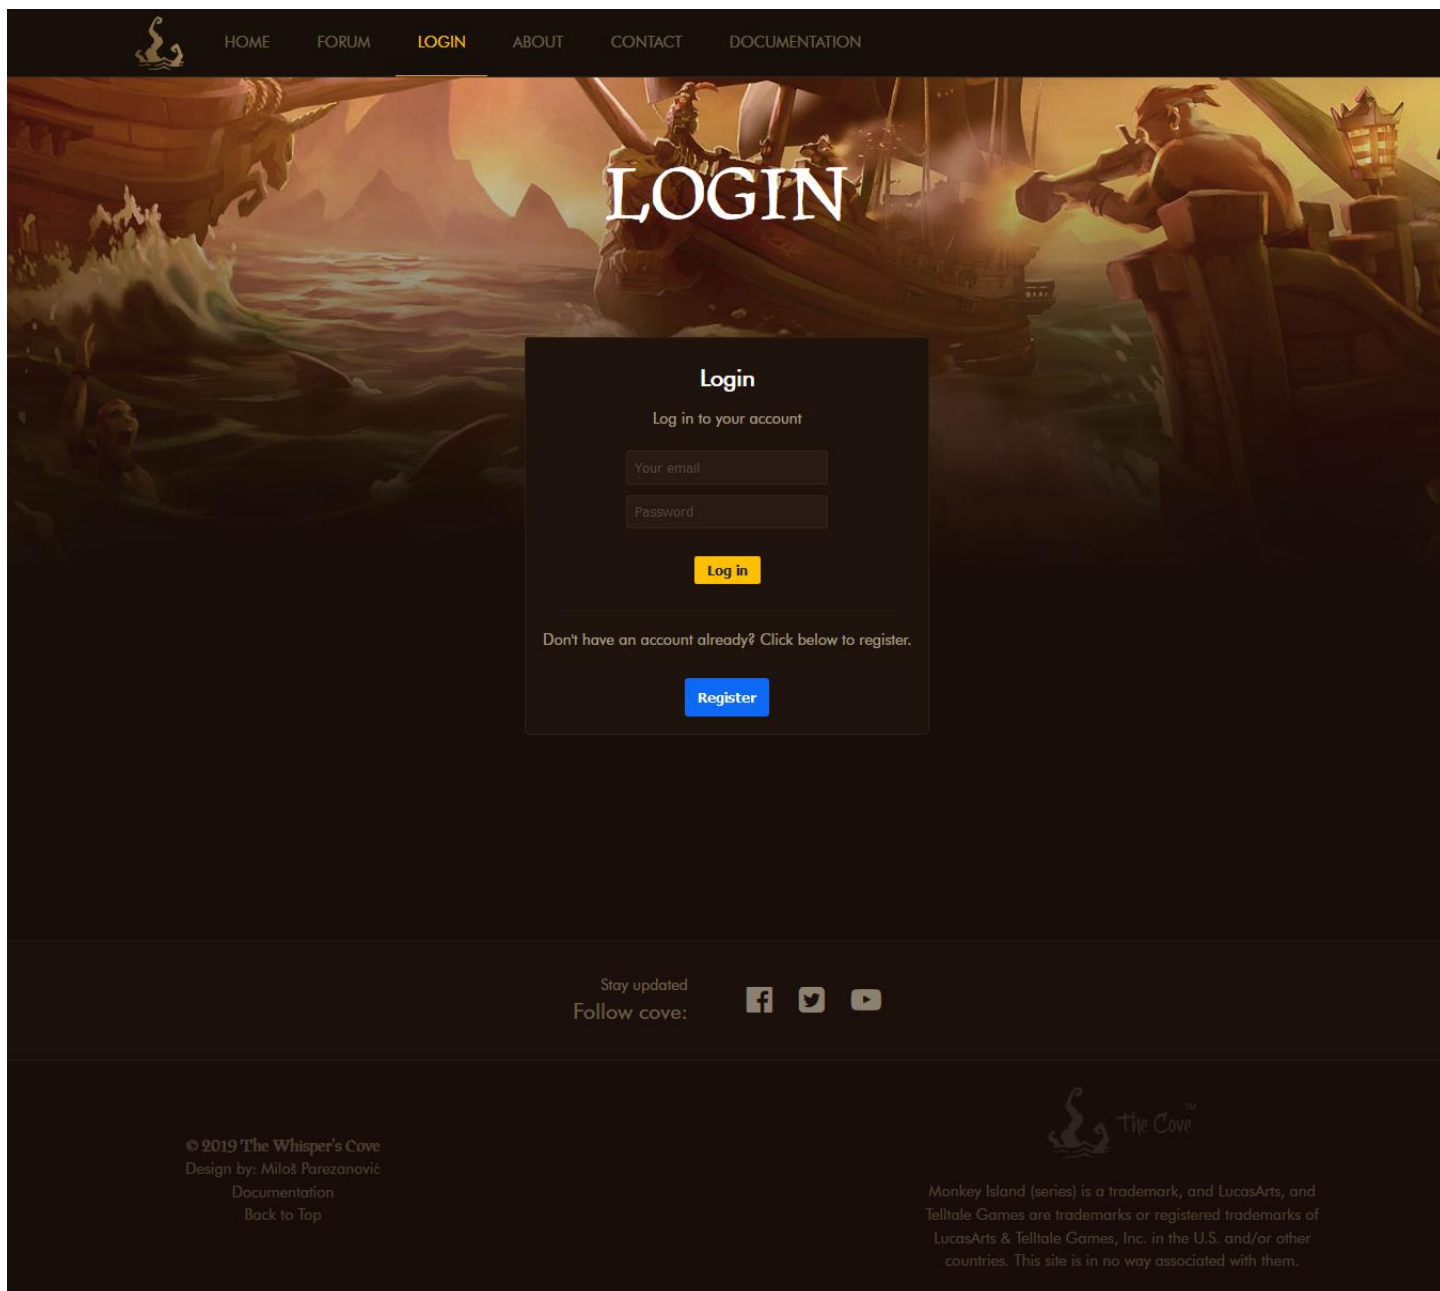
HOME FORUM LOGIN ABOUT CONTACT DOCUMENTATION

LOGIN

Login

Log in to your account

Your email

Password

Log in

Don't have an account already? Click below to register.

Register

Stay updated
Follow cove:

© 2019 The Whisper's Cove
Design by: Miloš Parezanović
Documentation
Back to Top

The Cove™

Monkey Island (series) is a trademark, and LucasArts, and Telltale Games are trademarks or registered trademarks of LucasArts & Telltale Games, Inc. in the U.S. and/or other countries. This site is in no way associated with them.